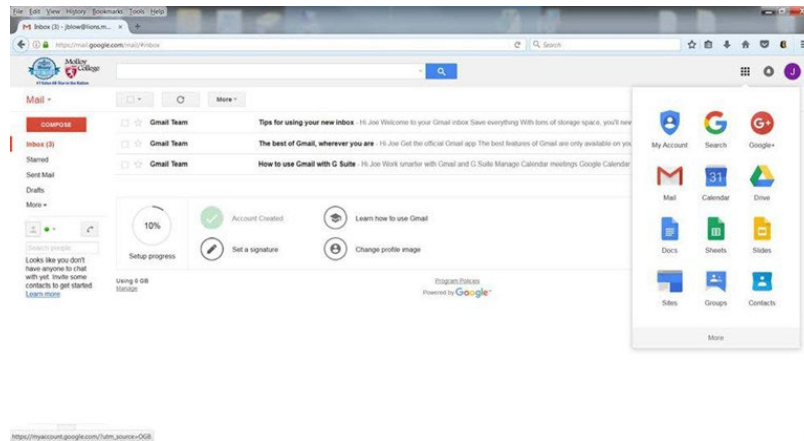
File Edit View History Bookmarks Tools Help

M Inbox (3) - jblow@lions.m... ×

https://mail.google.com/mail/#inbox

Search

Molloy College

Mail ▾

COMPOSE

Inbox (3)

Starred

Sent Mail

Drafts

More ▾

Search people...

Looks like you don't have anyone to chat with yet. Invite some contacts to get started Learn more

More ▾

Gmail Team — Tips for using your new inbox - Hi Joe Welcome to your Gmail inbox Save everything With tons of storage space, you'll nev

Gmail Team — The best of Gmail, wherever you are - Hi Joe Get the official Gmail app The best features of Gmail are only available on yo

Gmail Team — How to use Gmail with G Suite - Hi Joe Work smarter with Gmail and G Suite Manage Calendar meetings Google Calendar

10%

Setup progress

Account Created

Learn how to use Gmail

Set a signature

Change profile image

Using 0 GB

Manage

Program Policies

Powered by Google

My Account

Search

Google+

Mail

Calendar

31

Drive

Docs

Sheets

Slides

Sites

Groups

Contacts

More

https://myaccount.google.com/?utm_source=OGB